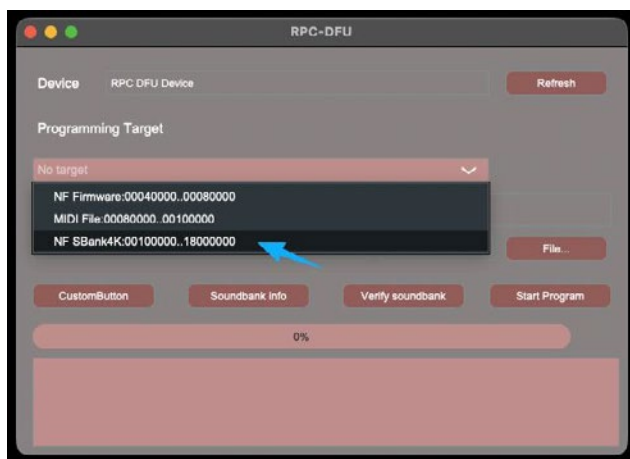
RPC-DFU

Device RPC DFU Device

Refresh

Programming Target

No target

NF Firmware:00040000..00080000
MIDI File:00080000..00100000
NF SBank4K:00100000..18000000

File...

CustomButton
Soundbank Info
Verify soundbank
Start Program

0%